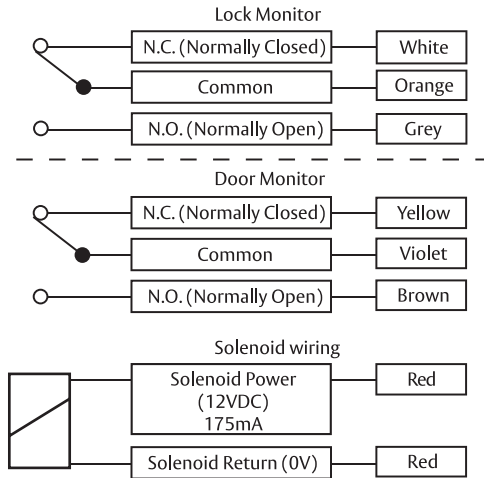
Lock Monitor

N.C. (Normally Closed) White
Common Orange
N.O. (Normally Open) Grey

Door Monitor

N.C. (Normally Closed) Yellow
Common Violet
N.O. (Normally Open) Brown

Solenoid wiring

Solenoid Power (12VDC) 175mA Red
Solenoid Return (0V) Red